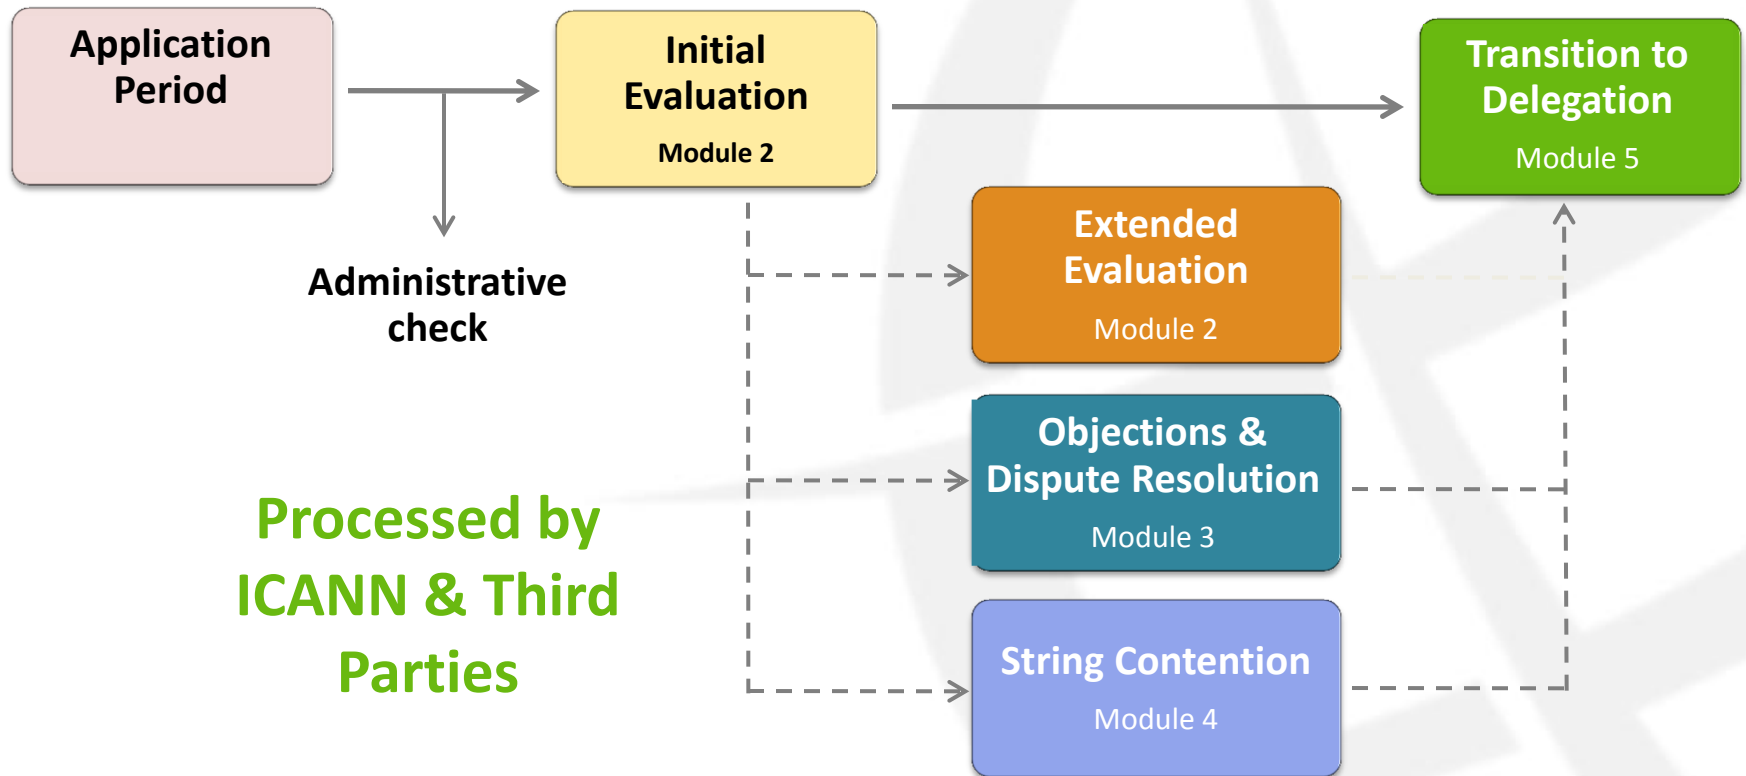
Application Period

Initial Evaluation
Module 2

Transition to Delegation
Module 5

Administrative check

Extended Evaluation
Module 2

Objections & Dispute Resolution
Module 3

Processed by ICANN & Third Parties

String Contention
Module 4